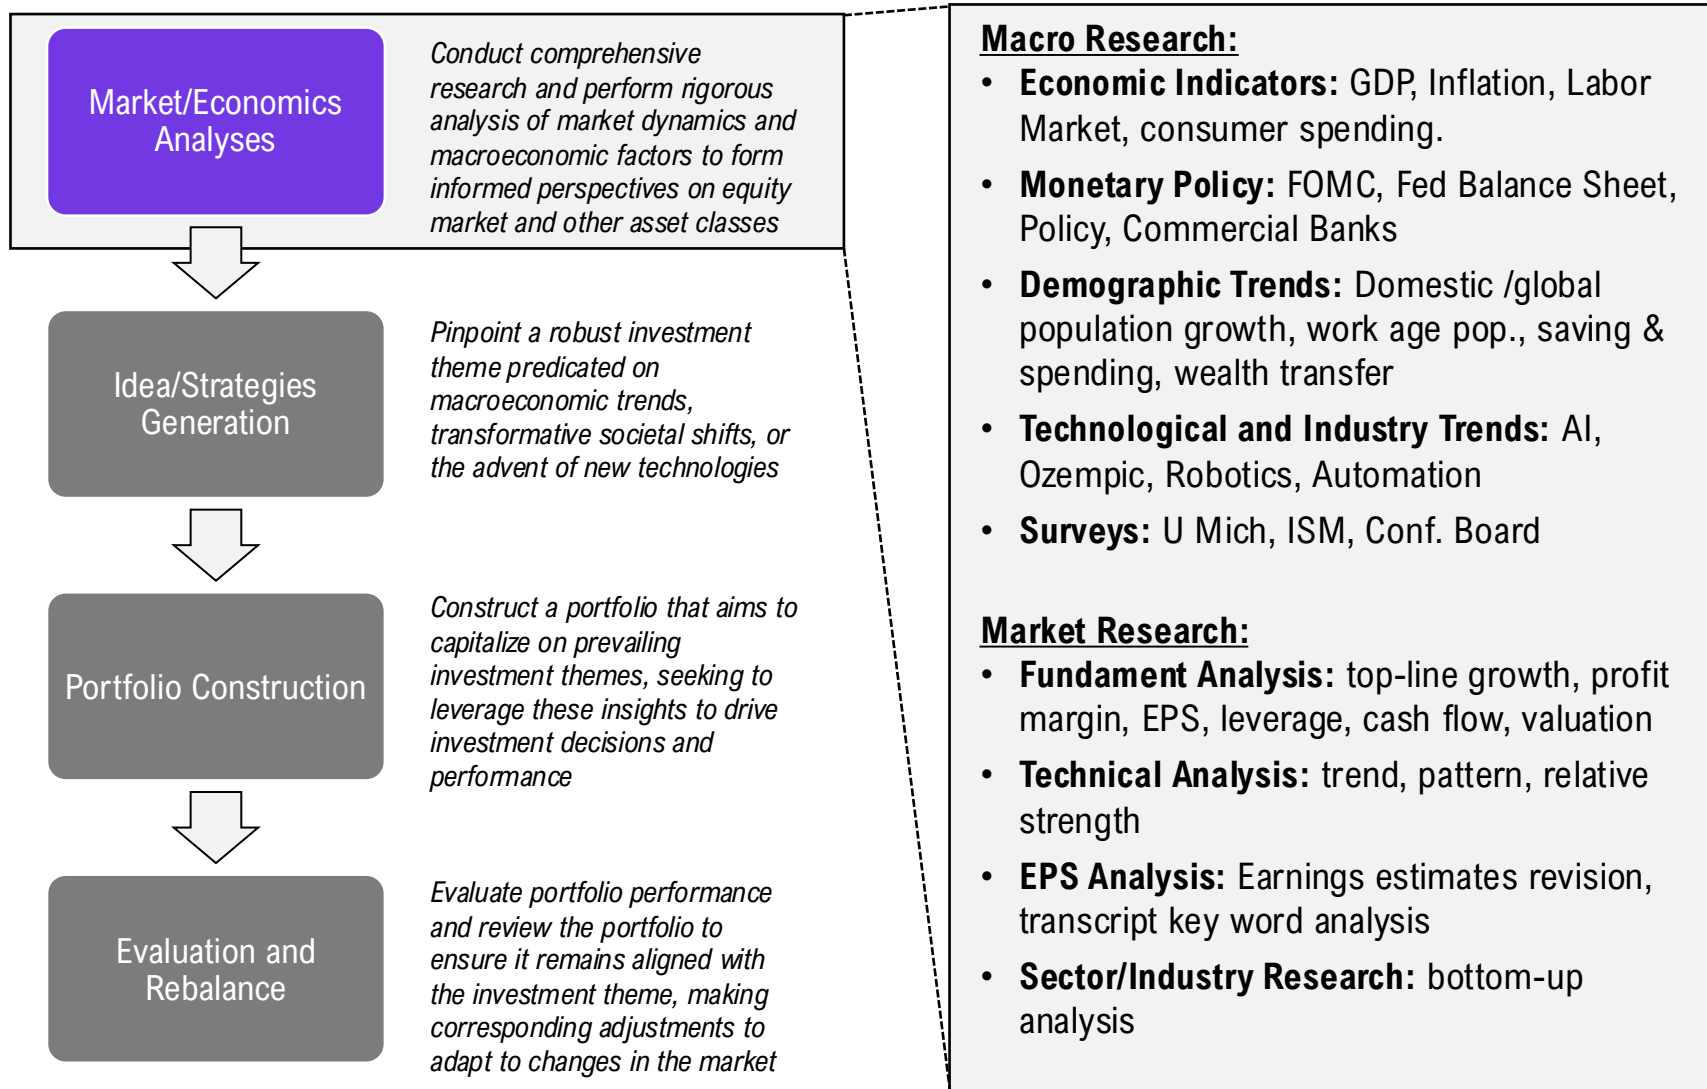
Market/Economics Analyses

Conduct comprehensive research and perform rigorous analysis of market dynamics and macroeconomic factors to form informed perspectives on equity market and other asset classes

Idea/Strategies Generation

Pinpoint a robust investment theme predicated on macroeconomic trends, transformative societal shifts, or the advent of new technologies

Portfolio Construction

Construct a portfolio that aims to capitalize on prevailing investment themes, seeking to leverage these insights to drive investment decisions and performance

Evaluation and Rebalance

Evaluate portfolio performance and review the portfolio to ensure it remains aligned with the investment theme, making corresponding adjustments to adapt to changes in the market

Macro Research:
• Economic Indicators: GDP, Inflation, Labor Market, consumer spending.
• Monetary Policy: FOMC, Fed Balance Sheet, Policy, Commercial Banks
• Demographic Trends: Domestic /global population growth, work age pop., saving & spending, wealth transfer
• Technological and Industry Trends: AI, Ozempic, Robotics, Automation
• Surveys: U Mich, ISM, Conf. Board

Market Research:
• Fundament Analysis: top-line growth, profit margin, EPS, leverage, cash flow, valuation
• Technical Analysis: trend, pattern, relative strength
• EPS Analysis: Earnings estimates revision, transcript key word analysis
• Sector/Industry Research: bottom-up analysis